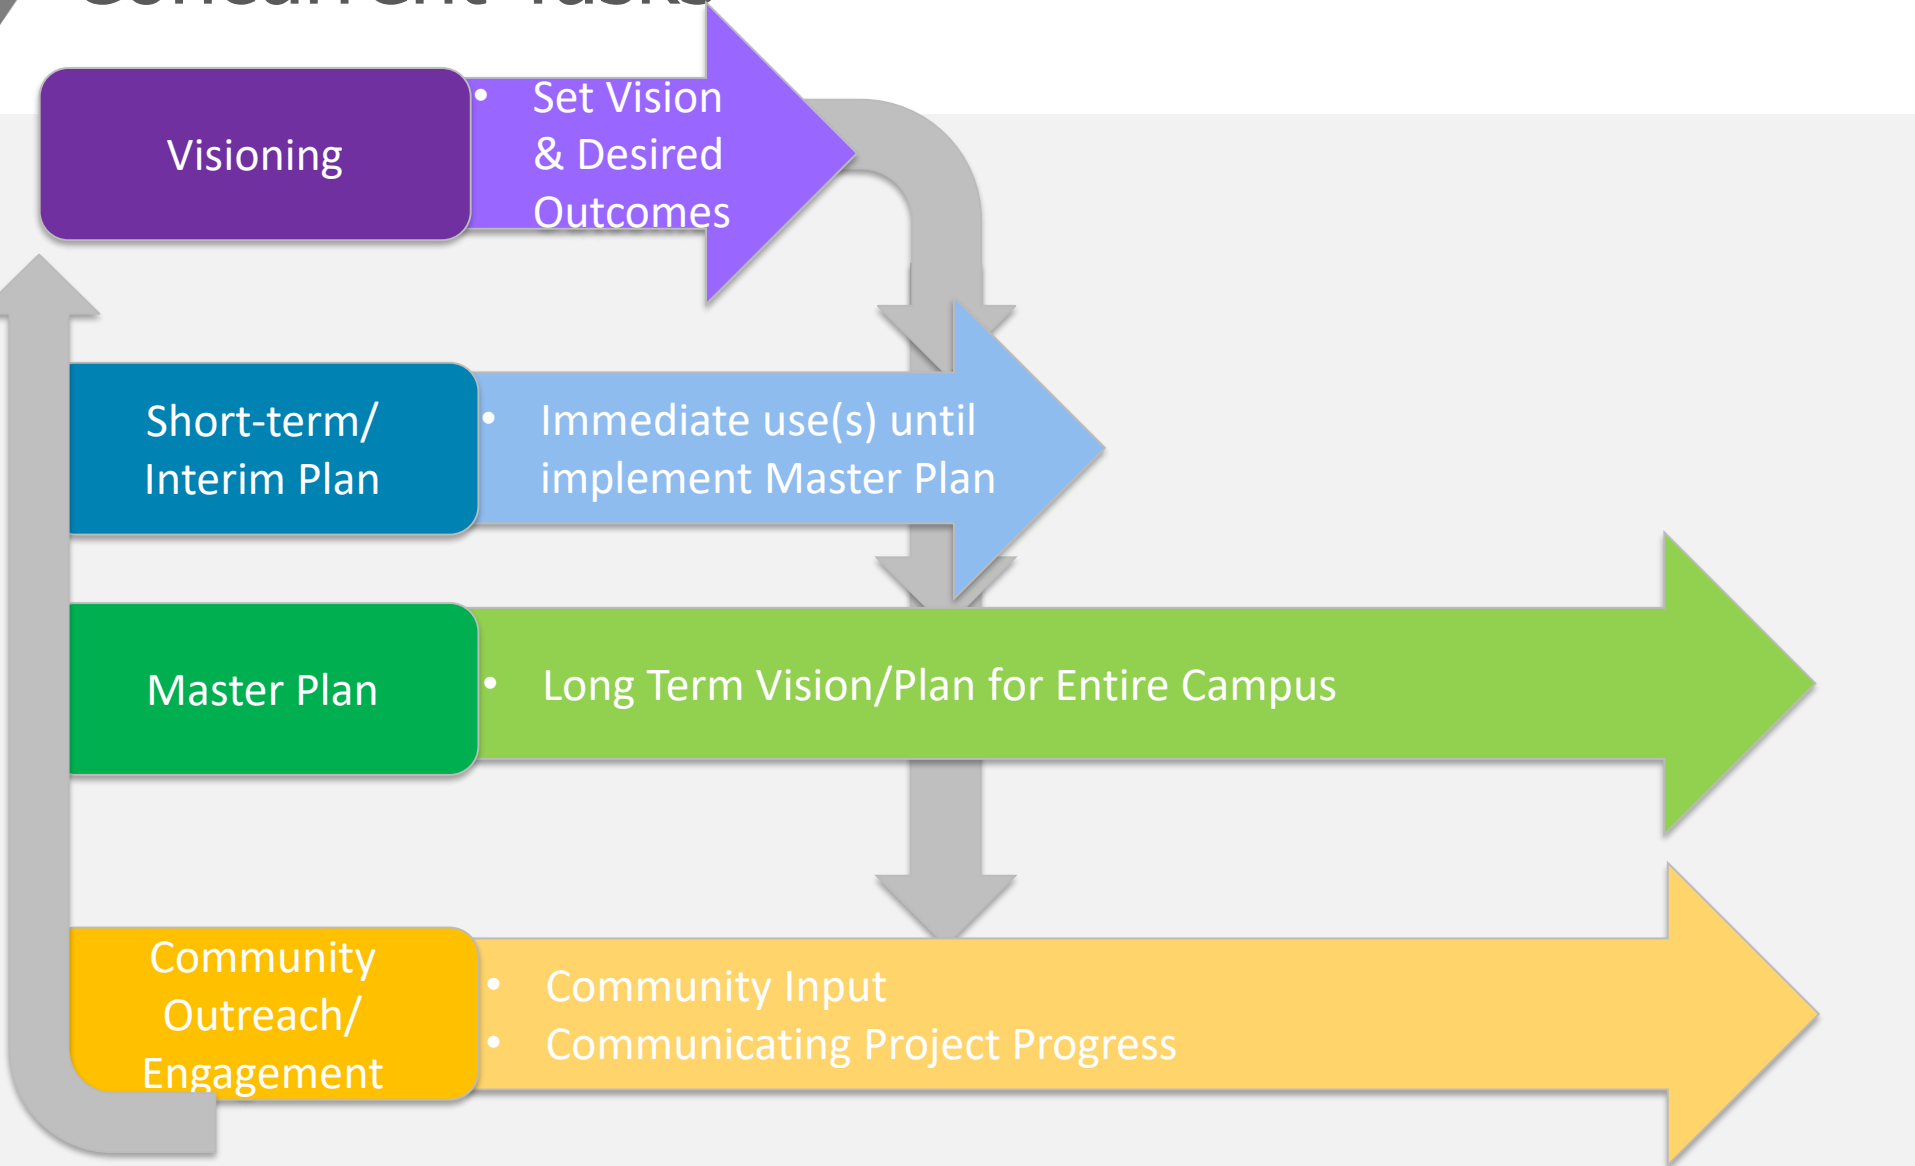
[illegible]

Visioning

• Set Vision & Desired Outcomes

Short-term/ Interim Plan

• Immediate use(s) until implement Master Plan

Master Plan

• Long Term Vision/Plan for Entire Campus

Community Outreach/ Engagement

• Community Input
• Communicating Project Progress